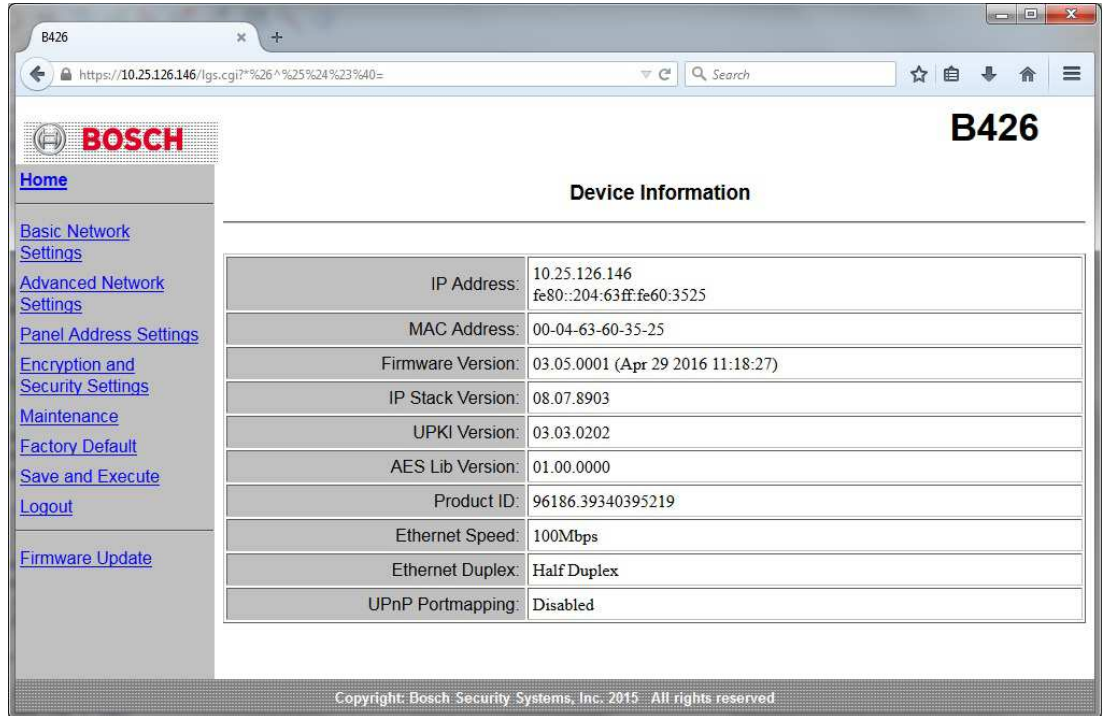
B426

https://10.25.126.146/lgs.cgi?*%26^%25%24%23%40=

Search

BOSCH

B426

Home

Basic Network Settings
Advanced Network Settings
Panel Address Settings
Encryption and Security Settings
Maintenance
Factory Default
Save and Execute
Logout

Firmware Update

Device Information

| | |
|---|---|
| IP Address: | 10.25.126.146 fe80::204:63ff:fe60:3525 |
| MAC Address: | 00-04-63-60-35-25 |
| Firmware Version: | 03.05.0001 (Apr 29 2016 11:18:27) |
| IP Stack Version: | 08.07.8903 |
| UPKI Version: | 03.03.0202 |
| AES Lib Version: | 01.00.0000 |
| Product ID: | 96186.39340395219 |
| Ethernet Speed: | 100Mbps |
| Ethernet Duplex: | Half Duplex |
| UPnP Portmapping: | Disabled |

Copyright: Bosch Security Systems, Inc. 2015 All rights reserved